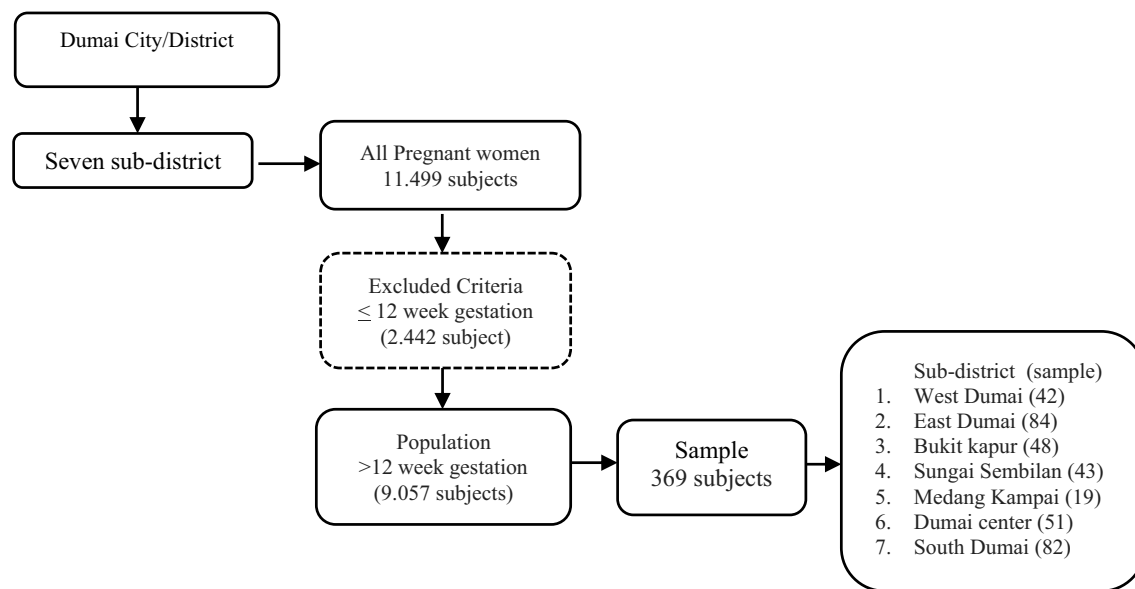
Dumai City/District

Seven sub-district

All Pregnant women
11.499 subjects

Excluded Criteria
$\leq$ 12 week gestation
(2.442 subject)

Population
>12 week gestation
(9.057 subjects)

Sample
369 subjects

Sub-district (sample)
1. West Dumai (42)
2. East Dumai (84)
3. Bukit kapur (48)
4. Sungai Sembilan (43)
5. Medang Kampai (19)
6. Dumai center (51)
7. South Dumai (82)